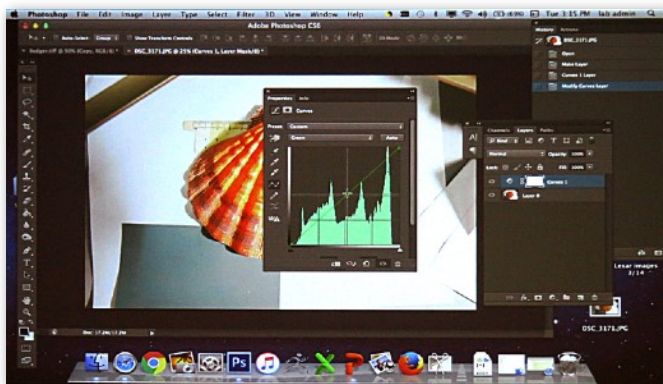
Photoshop File Edit Image Layer Type Select Filter 3D View Window Help

Tue 3:15 PM lab admin

Adobe Photoshop CS6

Auto-Select: Group

Show Transform Controls

DSC_3171.JPG @ 25% (Curves 1, Layer Mask/8)

History Actions

DSC_3171.JPG

Open

Make Layer

Curves 1 Layer

Modify Curves Layer

Properties Info

Curves

Preset: Custom

Green

Auto

Channels Layers Paths

Kind

Normal

Opacity: 100%

Lock:

Fill: 100%

Curves 1

Layer 0

Doc: 17.2M/17.2M

DSC_3171.JPG

Lesar images 3/14